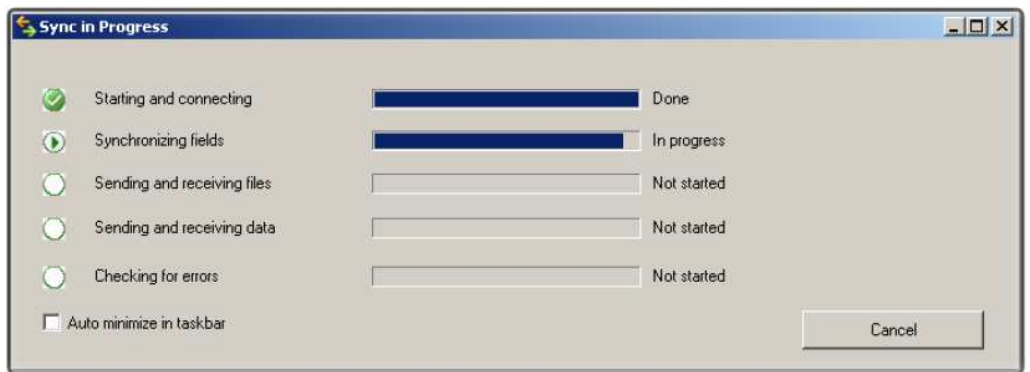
Sync in Progress

Starting and connecting Done

Synchronizing fields In progress

Sending and receiving files Not started

Sending and receiving data Not started

Checking for errors Not started

Auto minimize in taskbar

Cancel